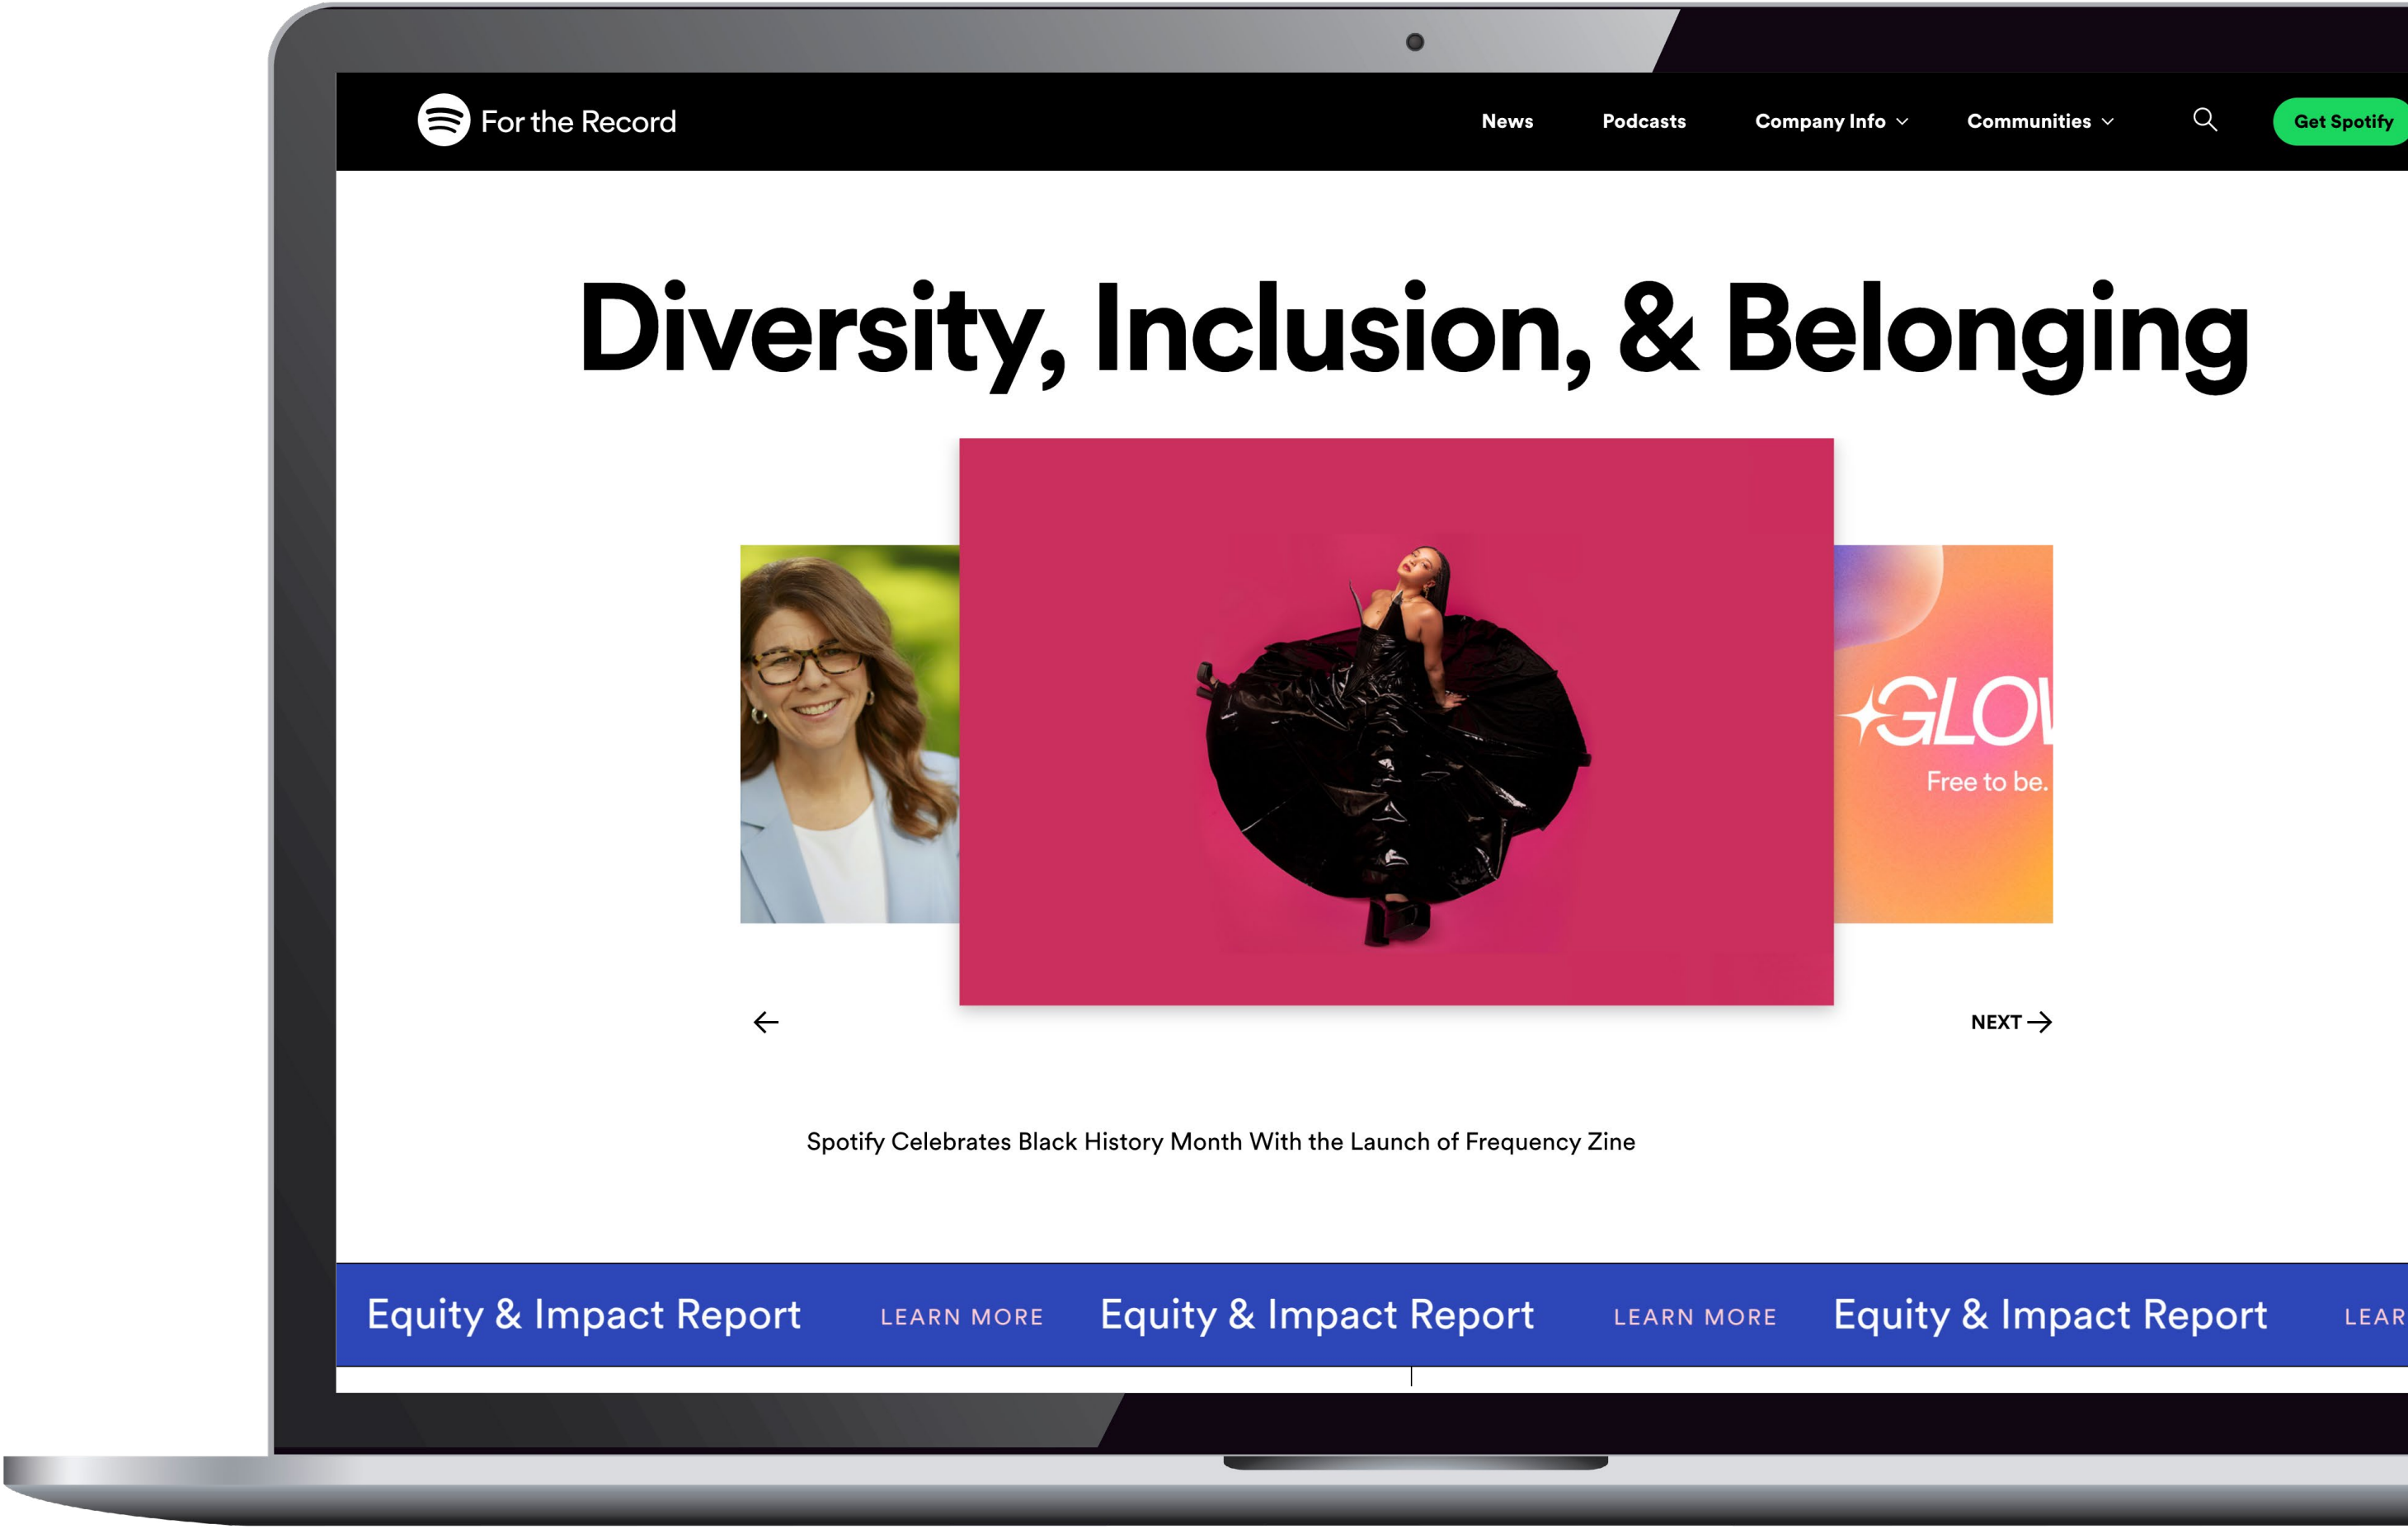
For the Record

News Podcasts Company Info Communities Get Spotify

Diversity, Inclusion, & Belonging

GLO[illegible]

Free to be.

NEXT

Spotify Celebrates Black History Month With the Launch of Frequency Zine

Equity & Impact Report LEARN MORE Equity & Impact Report LEARN MORE Equity & Impact Report LEAR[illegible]